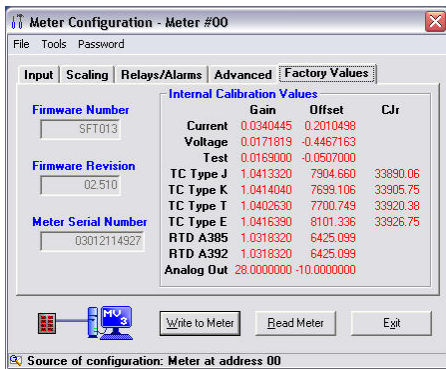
Meter Configuration - Meter #00

File Tools Password

Input | Scaling | Relays/Alarms | Advanced | Factory Values

Firmware Number
SFT013

Firmware Revision
02.510

Meter Serial Number
03012114927

Internal Calibration Values

| | Gain | Offset | CJr |
|---|---|---|---|
| Current | 0.0340445 | 0.2010498 | |
| Voltage | 0.0171819 | -0.4467163 | |
| Test | 0.0169000 | -0.0507000 | |
| TC Type J | 1.0413320 | 7904.660 | 33890.06 |
| TC Type K | 1.0414040 | 7699.106 | 33905.75 |
| TC Type T | 1.0402630 | 7700.749 | 33920.38 |
| TC Type E | 1.0416390 | 8101.336 | 33926.75 |
| RTD A385 | 1.0318320 | 6425.099 | |
| RTD A392 | 1.0318320 | 6425.099 | |
| Analog Out | 28.0000000 | -10.0000000 | |

MV

Write to Meter | Read Meter | Exit

Source of configuration: Meter at address 00